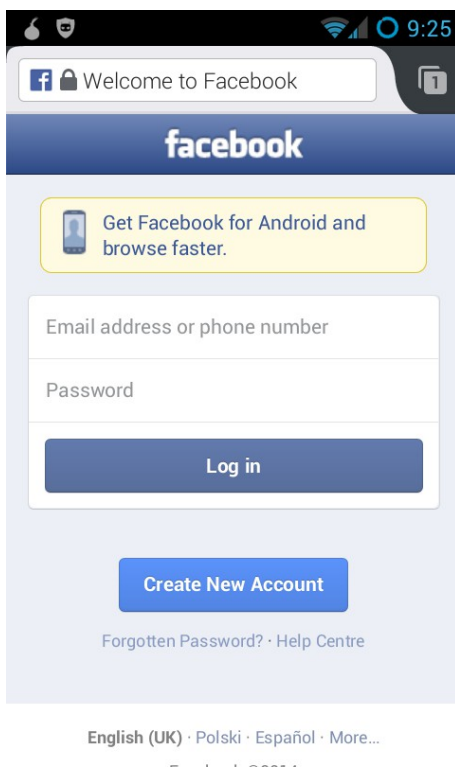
9:25

Welcome to Facebook

1

facebook

Get Facebook for Android and browse faster.

Email address or phone number

Password

Log in

Create New Account

Forgotten Password? · Help Centre

English (UK) · Polski · Español · More...

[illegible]